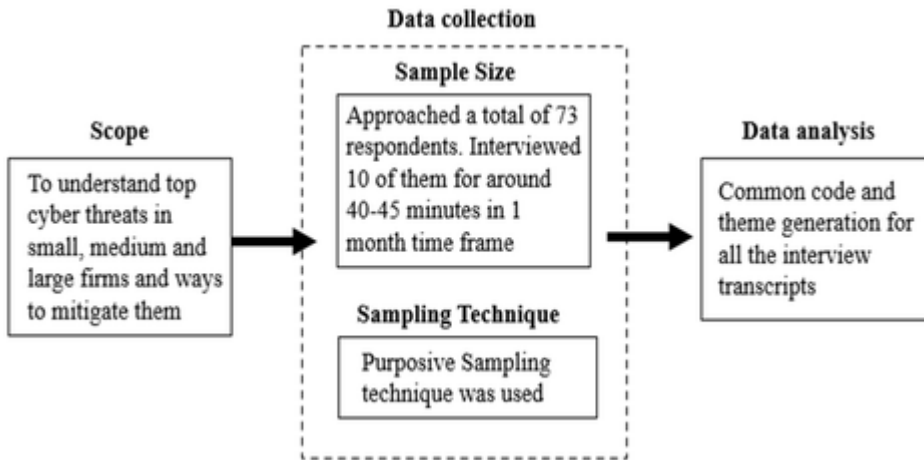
Scope

To understand top cyber threats in small, medium and large firms and ways to mitigate them

Data collection

Sample Size

Approached a total of 73 respondents. Interviewed 10 of them for around 40-45 minutes in 1 month time frame

Sampling Technique

Purposive Sampling technique was used

Data analysis

Common code and theme generation for all the interview transcripts